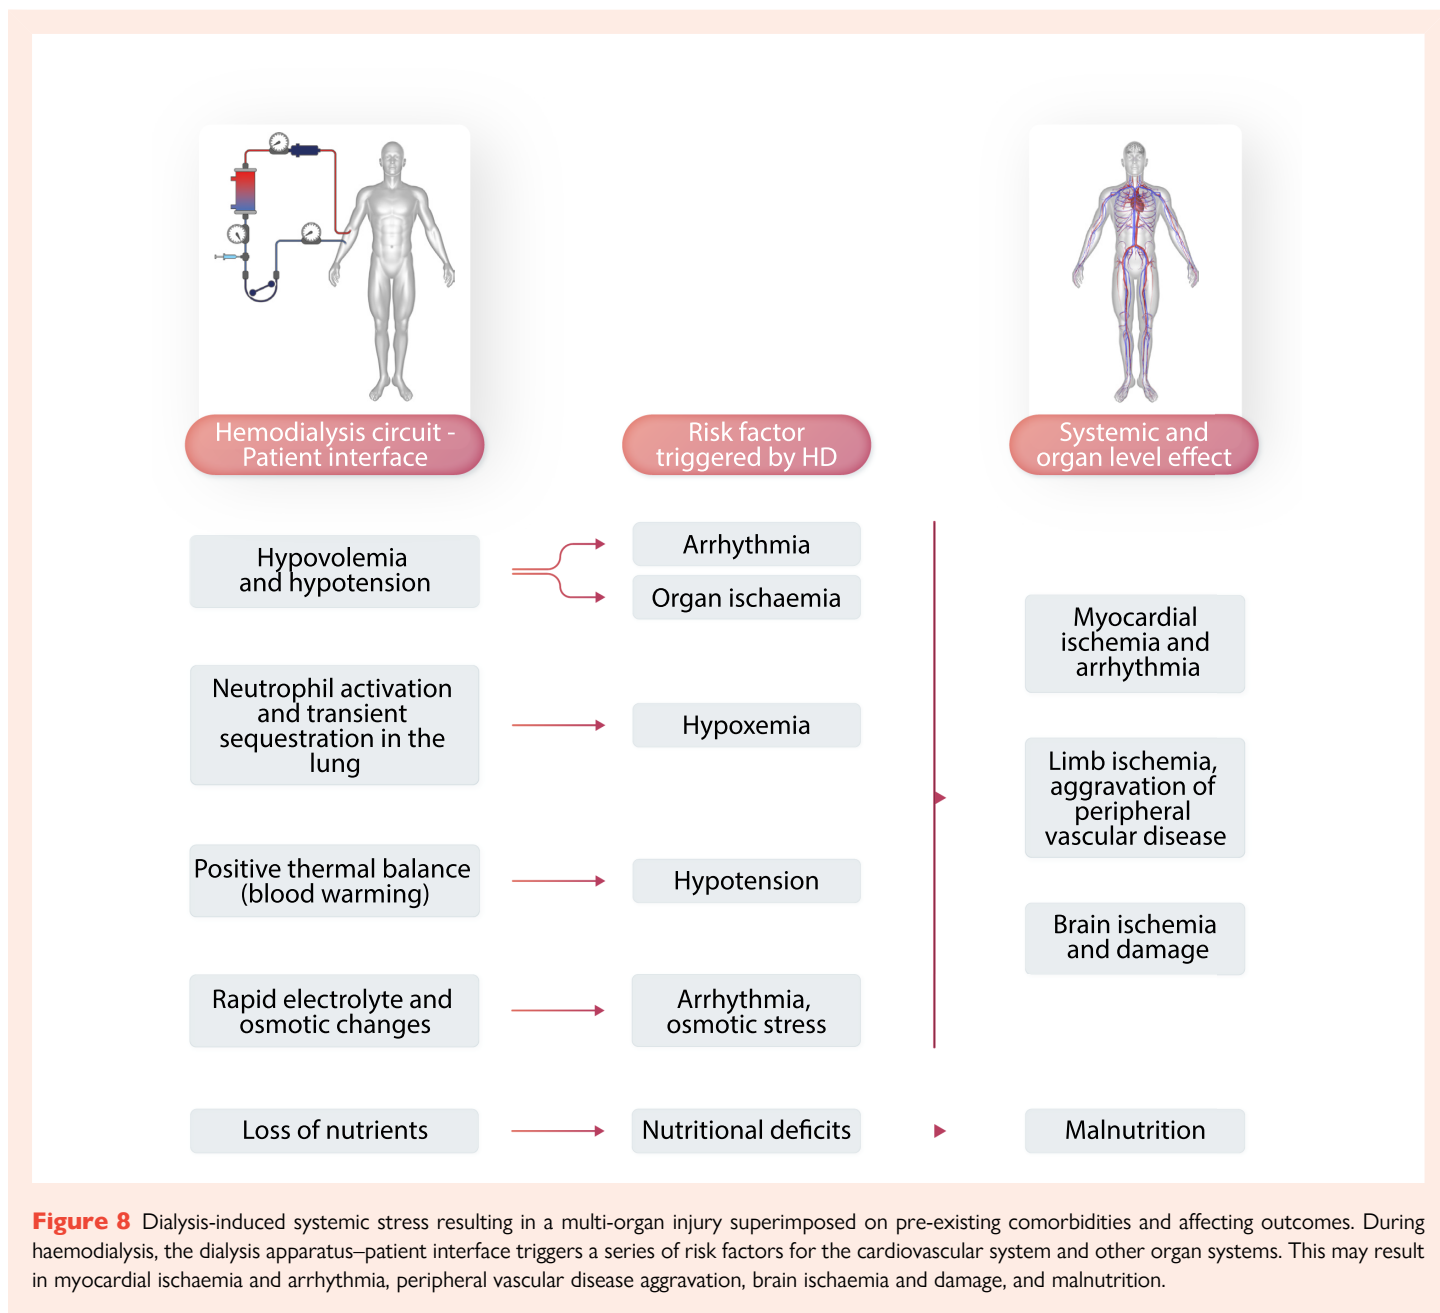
Hemodialysis circuit - Patient interface

Risk factor triggered by HD

Systemic and organ level effect

Hypovolemia and hypotension

Arrhythmia

Organ ischaemia

Neutrophil activation and transient sequestration in the lung

Hypoxemia

Positive thermal balance (blood warming)

Hypotension

Rapid electrolyte and osmotic changes

Arrhythmia, osmotic stress

Myocardial ischemia and arrhythmia

Limb ischemia, aggravation of peripheral vascular disease

Brain ischemia and damage

Loss of nutrients

Nutritional deficits

Malnutrition

**Figure 8** Dialysis-induced systemic stress resulting in a multi-organ injury superimposed on pre-existing comorbidities and affecting outcomes. During haemodialysis, the dialysis apparatus–patient interface triggers a series of risk factors for the cardiovascular system and other organ systems. This may result in myocardial ischaemia and arrhythmia, peripheral vascular disease aggravation, brain ischaemia and damage, and malnutrition.